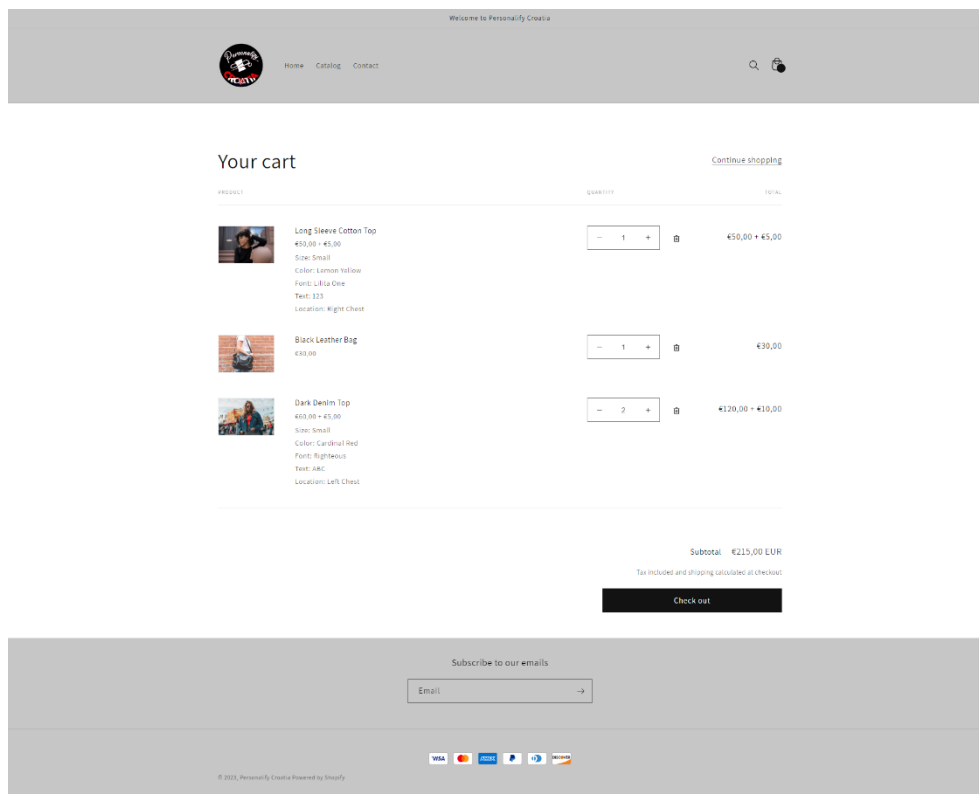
Welcome to Personalify Croatia

Personalify Croatia

Home Catalog Contact

Your cart

Continue shopping

PRODUCT QUANTITY TOTAL

Long Sleeve Cotton Top
€50,00 + €5,00
Size: Small
Color: Lemon Yellow
Font: Lilita One
Text: 123
Location: Right Chest

− 1 +

€50,00 + €5,00

Black Leather Bag
€30,00

− 1 +

€30,00

Dark Denim Top
€60,00 + €5,00
Size: Small
Color: Cardinal Red
Font: Righteous
Text: ABC
Location: Left Chest

− 2 +

€120,00 + €10,00

Subtotal €215,00 EUR

Tax included and shipping calculated at checkout

Check out

Subscribe to our emails

Email

VISA AMEX P DISCOVER

© 2023, Personalify Croatia Powered by Shopify